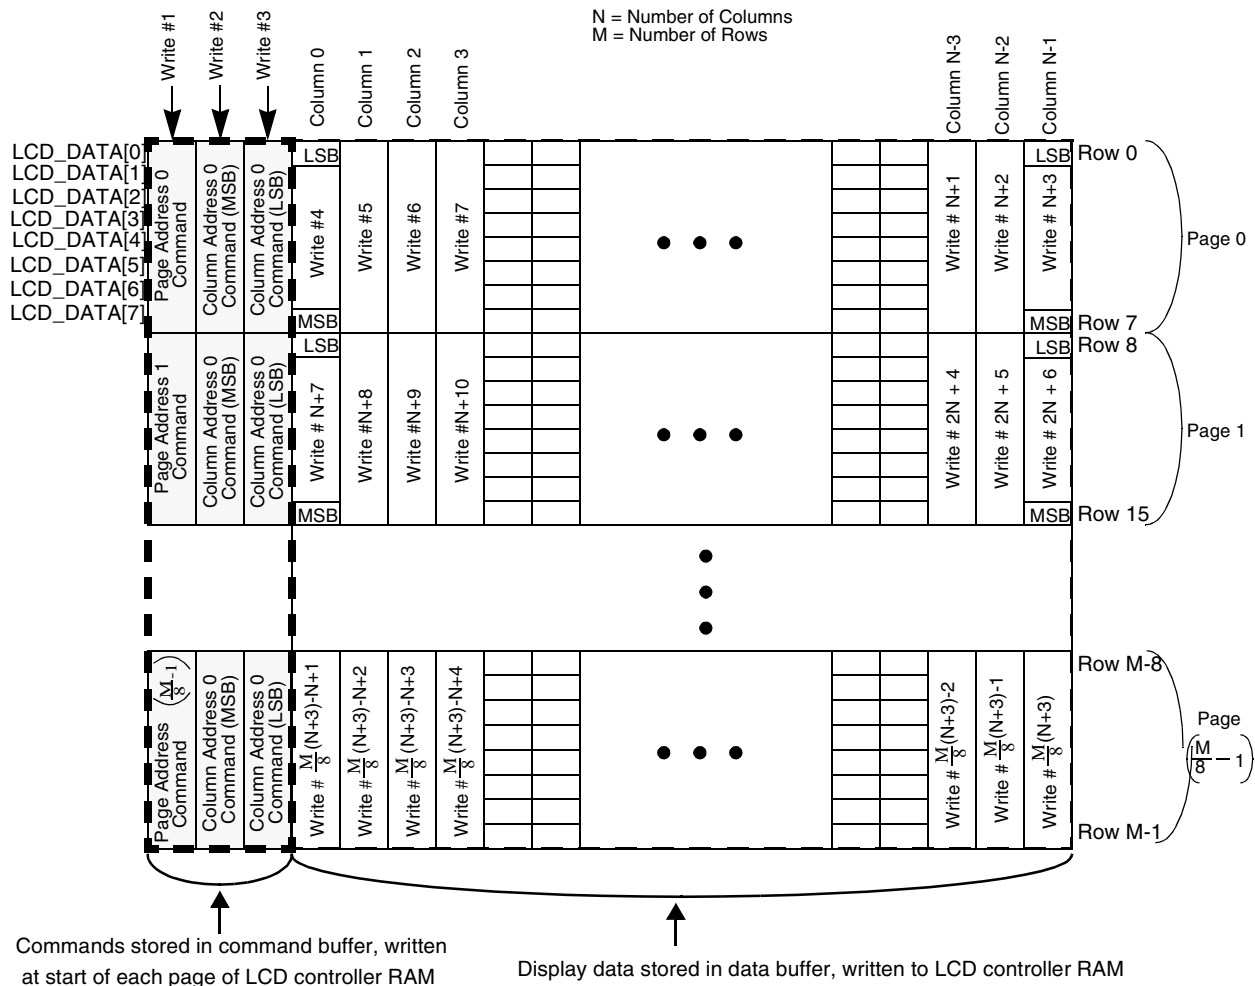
N = Number of Columns
M = Number of Rows

Write #1
Write #2
Write #3
Column 0
Column 1
Column 2
Column 3
Column N-3
Column N-2
Column N-1

LCD_DATA[0]
LCD_DATA[1]
LCD_DATA[2]
LCD_DATA[3]
LCD_DATA[4]
LCD_DATA[5]
LCD_DATA[6]
LCD_DATA[7]

Page Address 0 Command
Column Address 0 Command (MSB)
Column Address 0 Command (LSB)
LSB
Write #4
MSB
Write #5
Write #6
Write #7
Write # N+1
Write # N+2
LSB
Write # N+3
MSB
Row 0
Row 7
Page 0

Page Address 1 Command
Column Address 0 Command (MSB)
Column Address 0 Command (LSB)
LSB
Write # N+7
MSB
Write #N+8
Write #N+9
Write #N+10
Write # 2N + 4
Write # 2N + 5
LSB
Write # 2N + 6
MSB
Row 8
Row 15
Page 1

Page Address $\left(\frac{M}{8}-1\right)$ Command
Column Address 0 Command (MSB)
Column Address 0 Command (LSB)
Write # $\frac{M}{8}$(N+3)-N+1
Write # $\frac{M}{8}$(N+3)-N+2
Write # $\frac{M}{8}$(N+3)-N+3
Write # $\frac{M}{8}$(N+3)-N+4
Write # $\frac{M}{8}$(N+3)-2
Write # $\frac{M}{8}$(N+3)-1
Write # $\frac{M}{8}$(N+3)
Row M-8
Row M-1
Page $\left(\frac{M}{8}-1\right)$

Commands stored in command buffer, written at start of each page of LCD controller RAM

Display data stored in data buffer, written to LCD controller RAM